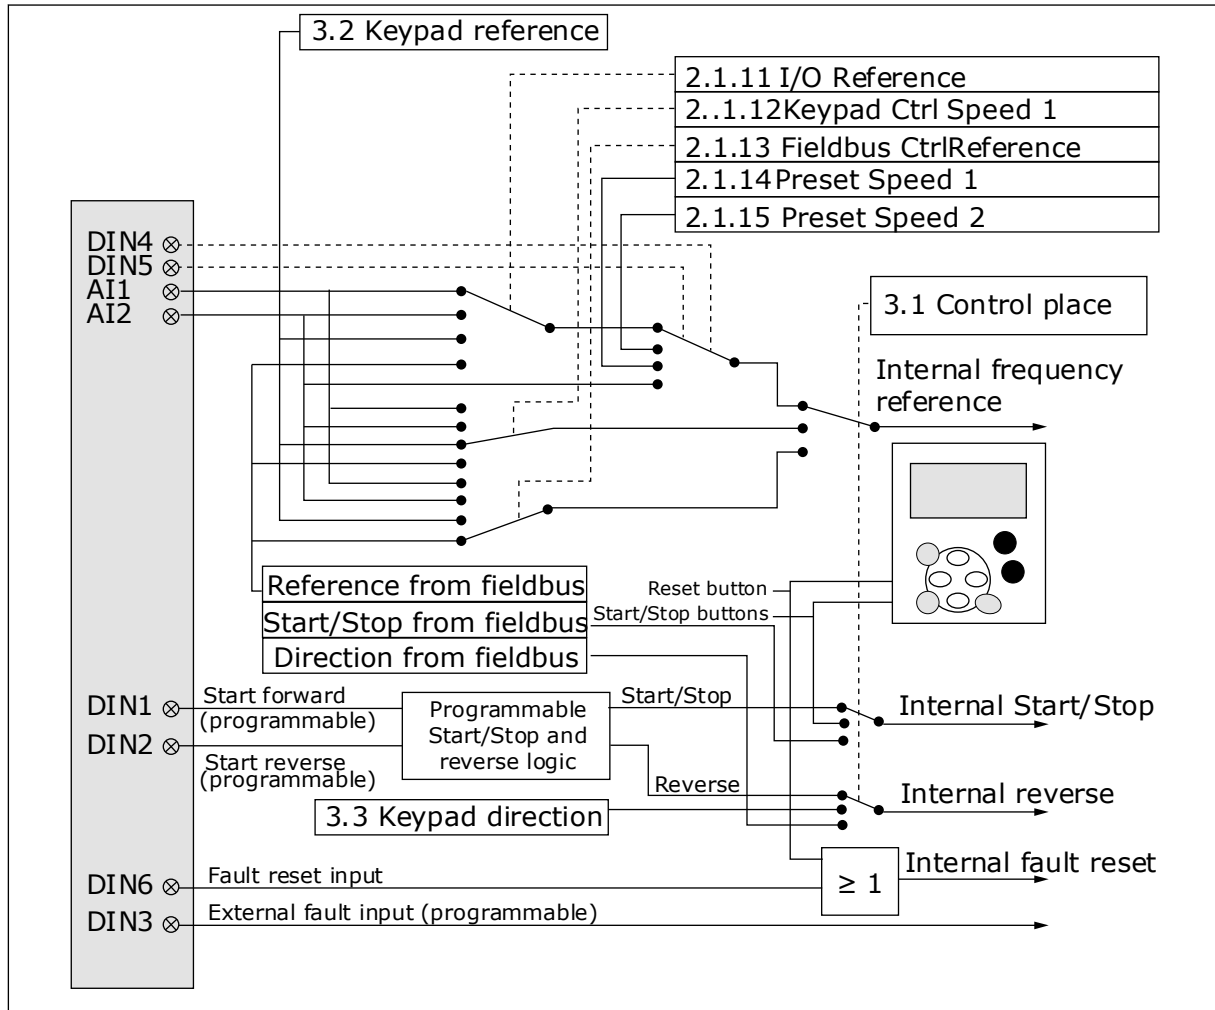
3.2 Keypad reference

2.1.11 I/O Reference
2..1.12Keypad Ctrl Speed 1
2.1.13 Fieldbus CtrlReference
2.1.14Preset Speed 1
2.1.15 Preset Speed 2

DIN4
DIN5
AI1
AI2

3.1 Control place

Internal frequency reference

Reference from fieldbus
Start/Stop from fieldbus
Direction from fieldbus

Reset button
Start/Stop buttons

DIN1
Start forward (programmable)
DIN2
Start reverse (programmable)

Programmable Start/Stop and reverse logic

Start/Stop
Internal Start/Stop

Reverse
3.3 Keypad direction
Internal reverse

DIN6
Fault reset input
$\geq 1$
Internal fault reset

DIN3
External fault input (programmable)